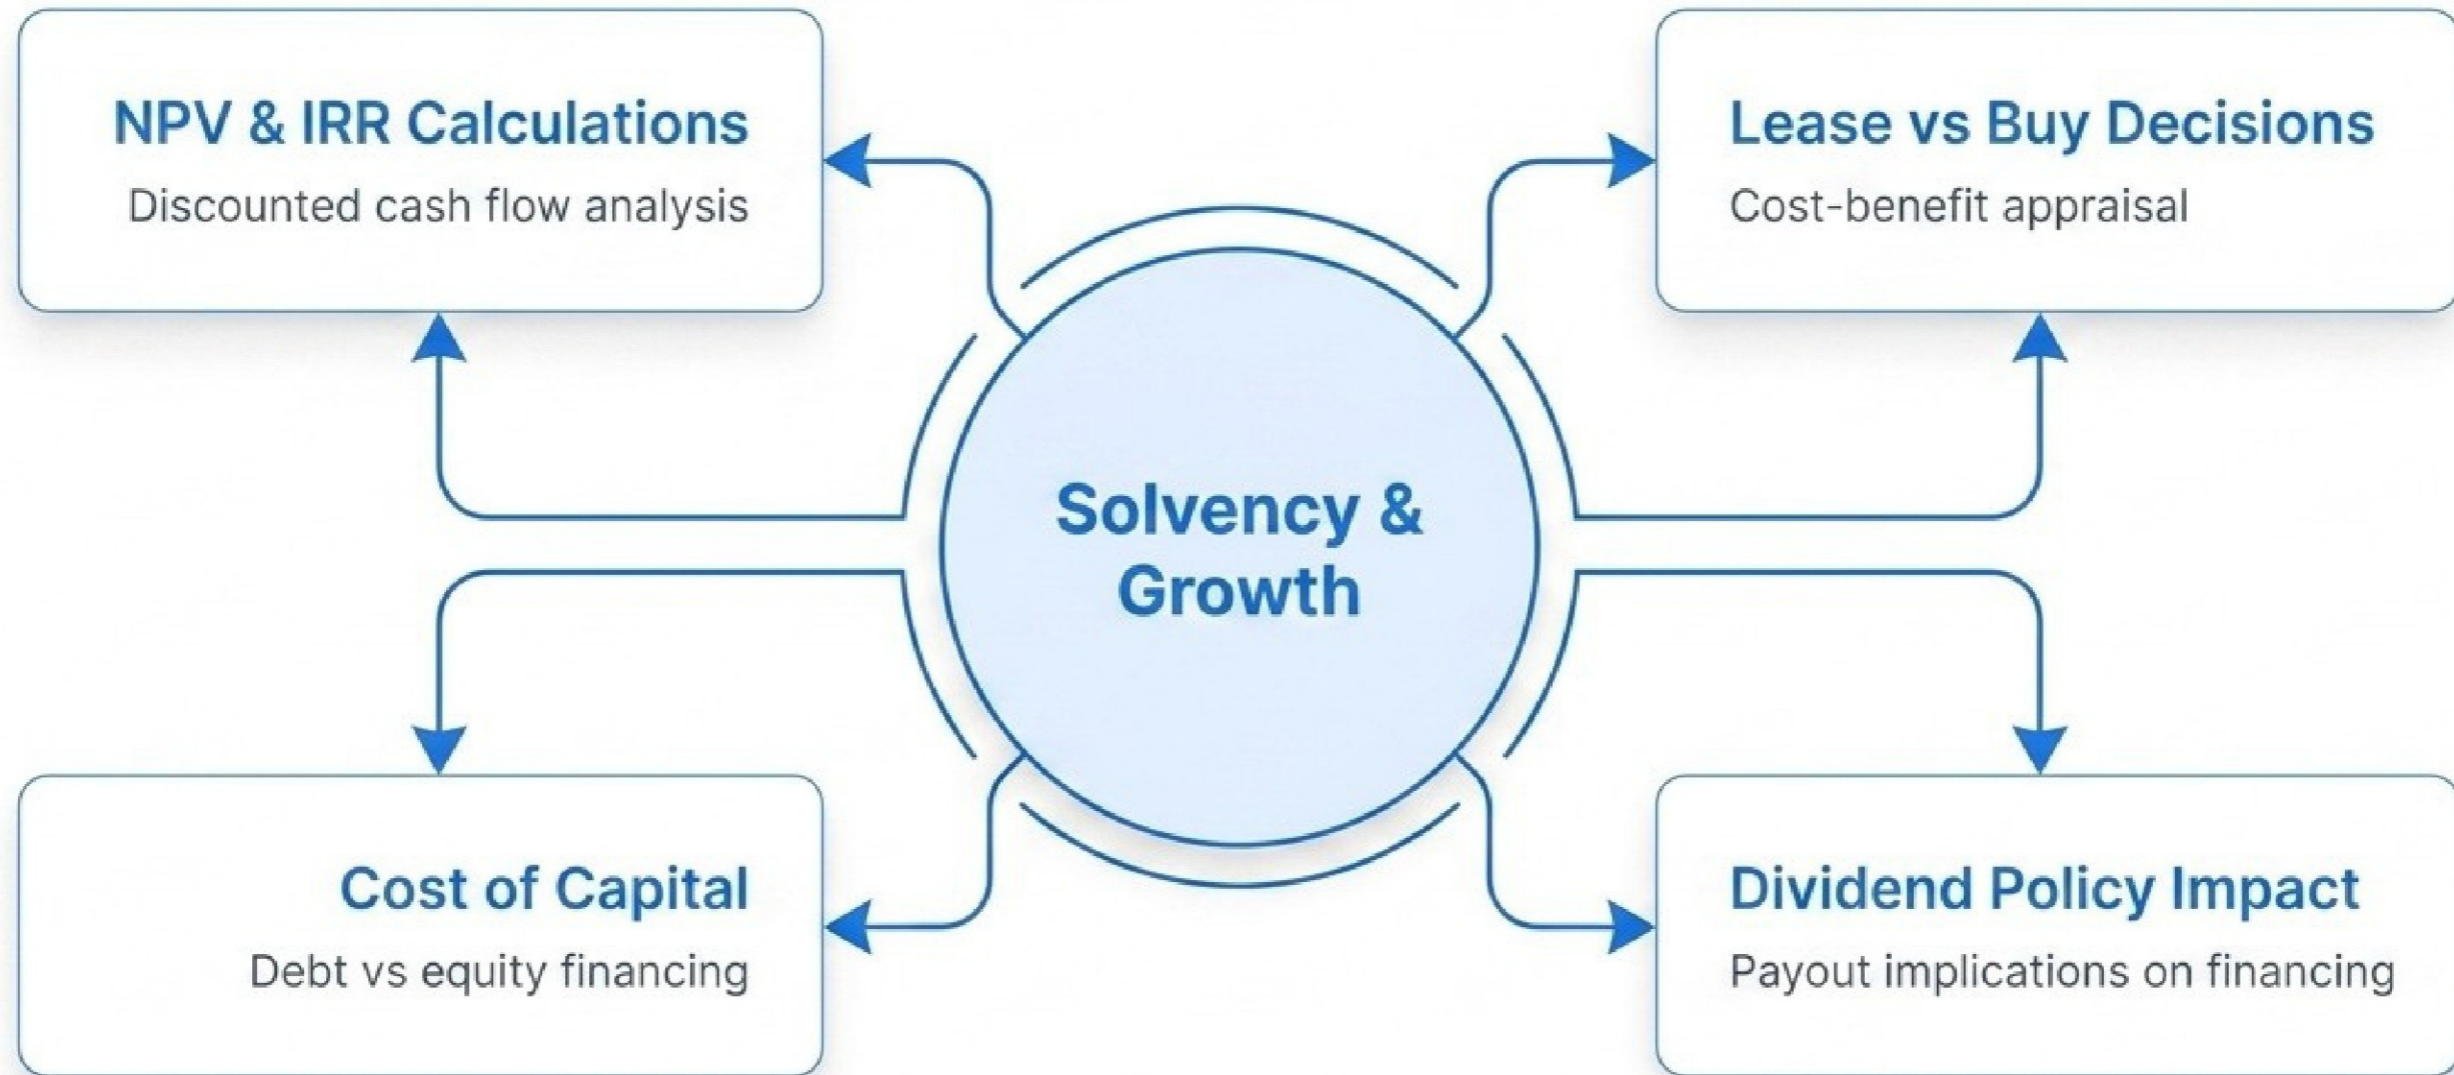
NPV & IRR Calculations
Discounted cash flow analysis

Lease vs Buy Decisions
Cost-benefit appraisal

Solvency & Growth

Cost of Capital
Debt vs equity financing

Dividend Policy Impact
Payout implications on financing